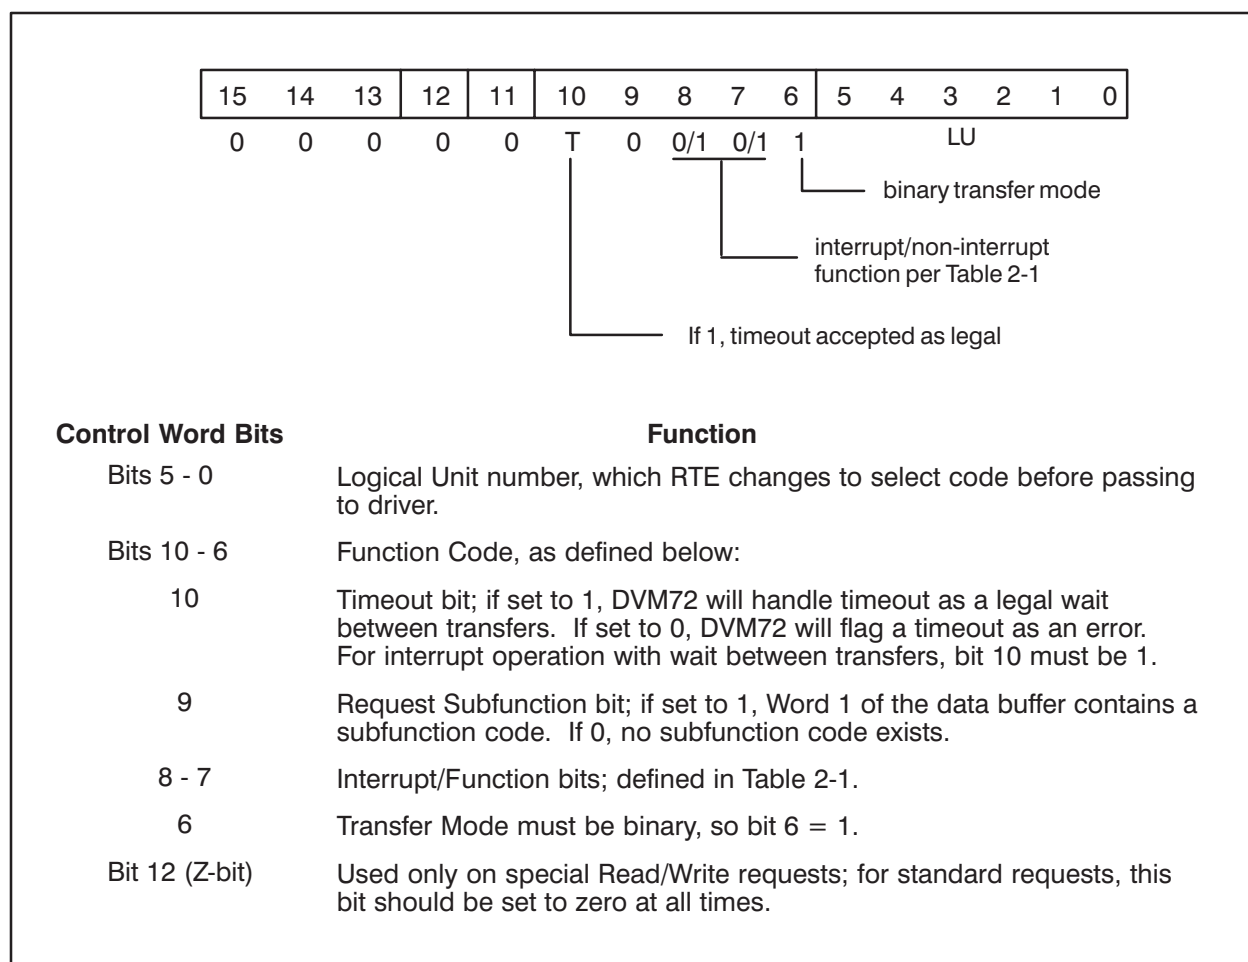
| 15 | 14 | 13 | 12 | 11 | 10 | 9 | 8 | 7 | 6 | 5 | 4 | 3 | 2 | 1 | 0 |
|---|---|---|---|---|---|---|---|---|---|---|---|---|---|---|---|
| 0 | 0 | 0 | 0 | 0 | T | 0 | 0/1 | 0/1 | 1 | | | LU | | | |

binary transfer mode

interrupt/non-interrupt function per Table 2-1

If 1, timeout accepted as legal

**Control Word Bits** **Function**

Bits 5 - 0 Logical Unit number, which RTE changes to select code before passing to driver.

Bits 10 - 6 Function Code, as defined below:

10 Timeout bit; if set to 1, DVM72 will handle timeout as a legal wait between transfers. If set to 0, DVM72 will flag a timeout as an error. For interrupt operation with wait between transfers, bit 10 must be 1.

9 Request Subfunction bit; if set to 1, Word 1 of the data buffer contains a subfunction code. If 0, no subfunction code exists.

8 - 7 Interrupt/Function bits; defined in Table 2-1.

6 Transfer Mode must be binary, so bit 6 = 1.

Bit 12 (Z-bit) Used only on special Read/Write requests; for standard requests, this bit should be set to zero at all times.